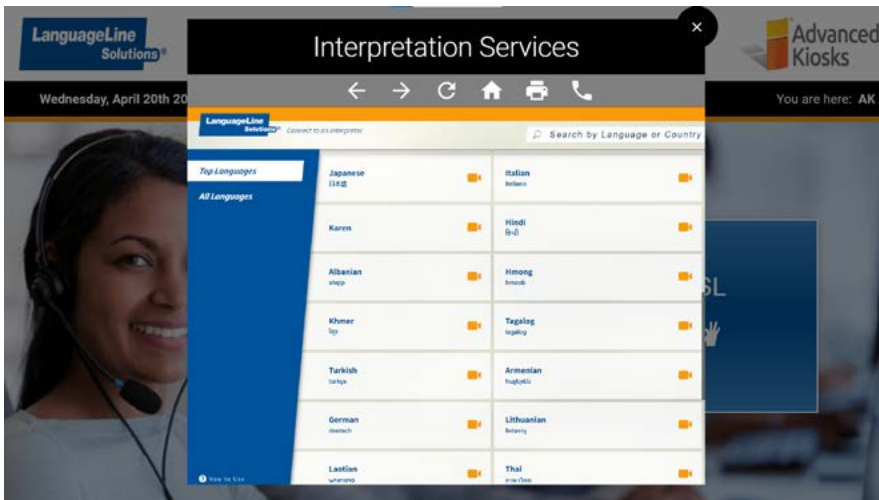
LanguageLine Solutions

Interpretation Services

×

Advanced Kiosks

Wednesday, April 20th 20

You are here: AK

LanguageLine Solutions

Connect to an interpreter

Search by Language or Country

Top Languages

All Languages

Japanese
日本語

Italian
Italiano

Karen

Hindi
हिन्दी

Albanian
shqip

Hmong
hmoob

Khmer
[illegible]

Tagalog
tagalog

Turkish
türkçe

Armenian
hայերեն

German
deutsch

Lithuanian
lietuvių

Laotian
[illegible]

Thai
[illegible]

How to Use

SL